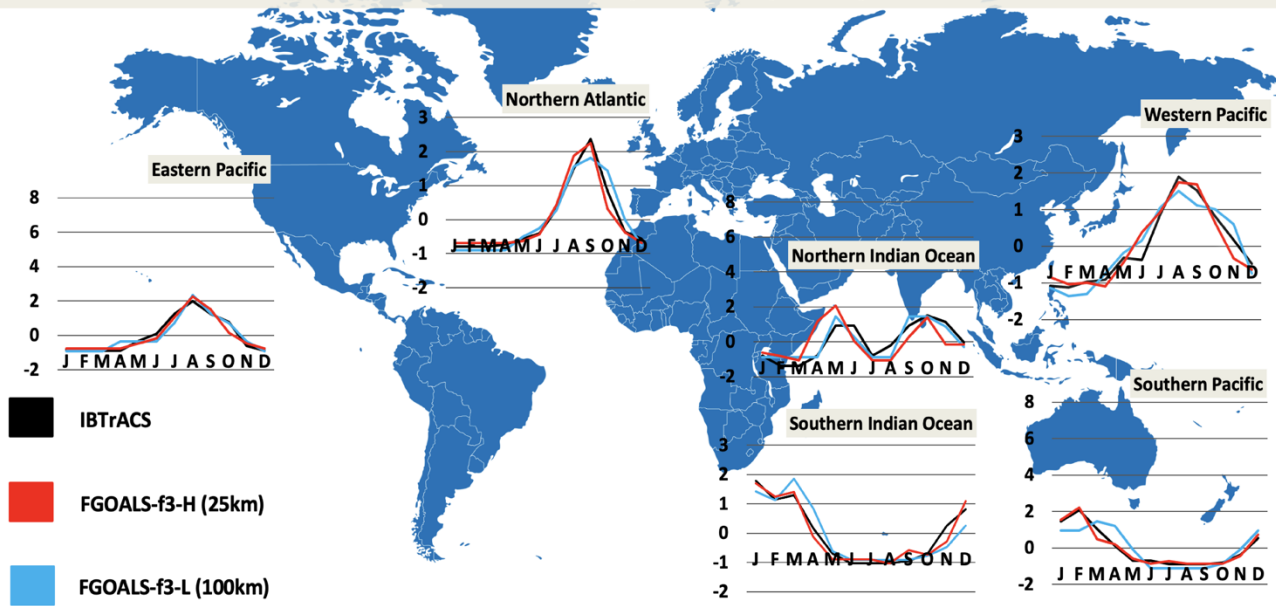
Northern Atlantic
3
2
1
0
-1
-2
J F M A M J J A S O N D

Western Pacific
3
2
1
0
-1
-2
J F M A M J J A S O N D

Eastern Pacific
8
6
4
2
0
-2
J F M A M J J A S O N D

Northern Indian Ocean
8
6
4
2
0
-2
J F M A M J J A S O N D

Southern Pacific
8
6
4
2
0
-2
J F M A M J J A S O N D

Southern Indian Ocean
3
2
1
0
-1
-2
J F M A M J J A S O N D

IBTrACS

FGOALS-f3-H (25km)

FGOALS-f3-L (100km)